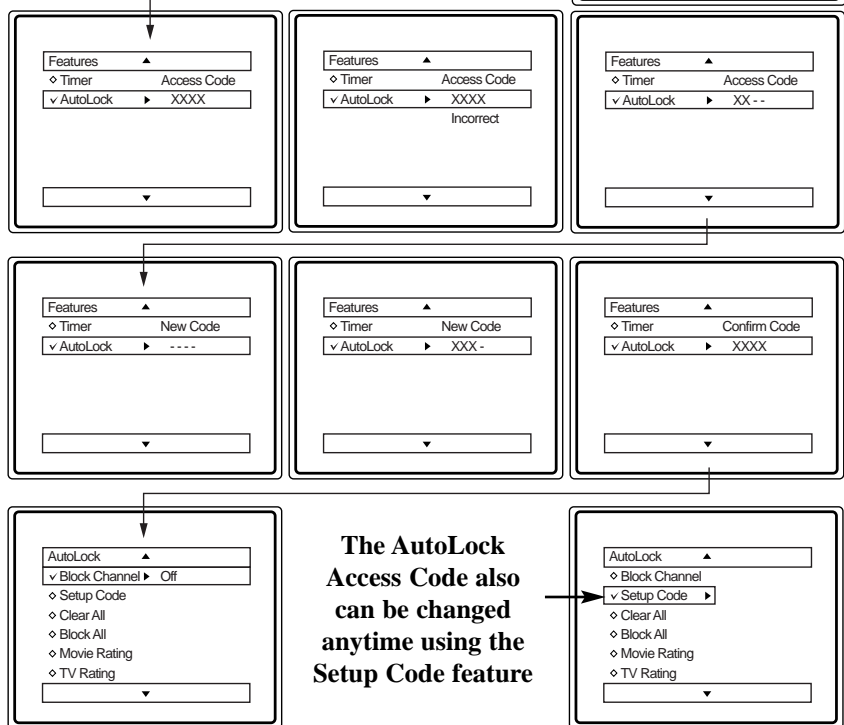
Features ▲
◇ Timer Access Code
✓ AutoLock ▶ XXXX
▼

Features ▲
◇ Timer Access Code
✓ AutoLock ▶ XXXX
Incorrect
▼

Features ▲
◇ Timer Access Code
✓ AutoLock ▶ XX - -
▼

Features ▲
◇ Timer New Code
✓ AutoLock ▶ - - - -
▼

Features ▲
◇ Timer New Code
✓ AutoLock ▶ XXX -
▼

Features ▲
◇ Timer Confirm Code
✓ AutoLock ▶ XXXX
▼

AutoLock ▲
✓ Block Channel ▶ Off
◇ Setup Code
◇ Clear All
◇ Block All
◇ Movie Rating
◇ TV Rating
▼

The AutoLock Access Code also can be changed anytime using the Setup Code feature

AutoLock ▲
◇ Block Channel
✓ Setup Code ▶
◇ Clear All
◇ Block All
◇ Movie Rating
◇ TV Rating
▼